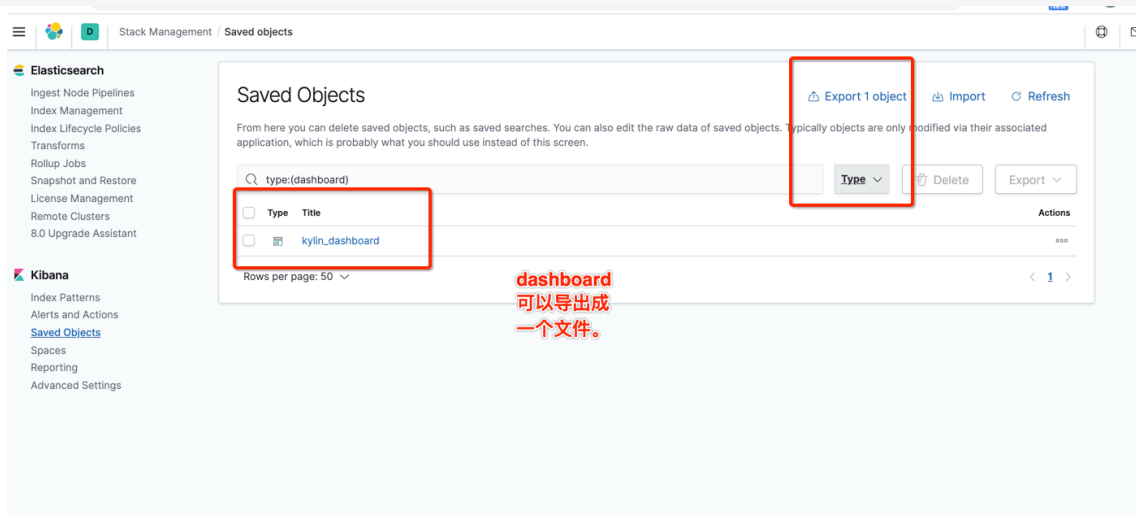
D Stack Management / Saved objects

Elasticsearch
Ingest Node Pipelines
Index Management
Index Lifecycle Policies
Transforms
Rollup Jobs
Snapshot and Restore
License Management
Remote Clusters
8.0 Upgrade Assistant

Kibana
Index Patterns
Alerts and Actions
Saved Objects
Spaces
Reporting
Advanced Settings

Saved Objects

Export 1 object Import Refresh

From here you can delete saved objects, such as saved searches. You can also edit the raw data of saved objects. Typically objects are only modified via their associated application, which is probably what you should use instead of this screen.

type:(dashboard) Type Delete Export

| Type | Title | Actions |
|---|---|---|
| | kylin_dashboard | ooo |

Rows per page: 50 < 1 >

dashboard
可以导出成
一个文件。